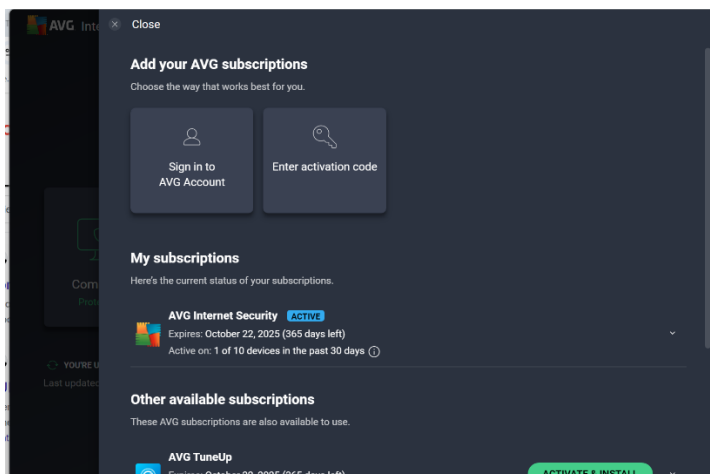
AVG Inte

Close

Add your AVG subscriptions

Choose the way that works best for you.

Sign in to AVG Account

Enter activation code

Com

Prot

My subscriptions

Here's the current status of your subscriptions.

AVG Internet Security ACTIVE

Expires: October 22, 2025 (365 days left)

Active on: 1 of 10 devices in the past 30 days

YOU'RE U

Last update

Other available subscriptions

These AVG subscriptions are also available to use.

AVG TuneUp

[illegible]

ACTIVATE & INSTALL